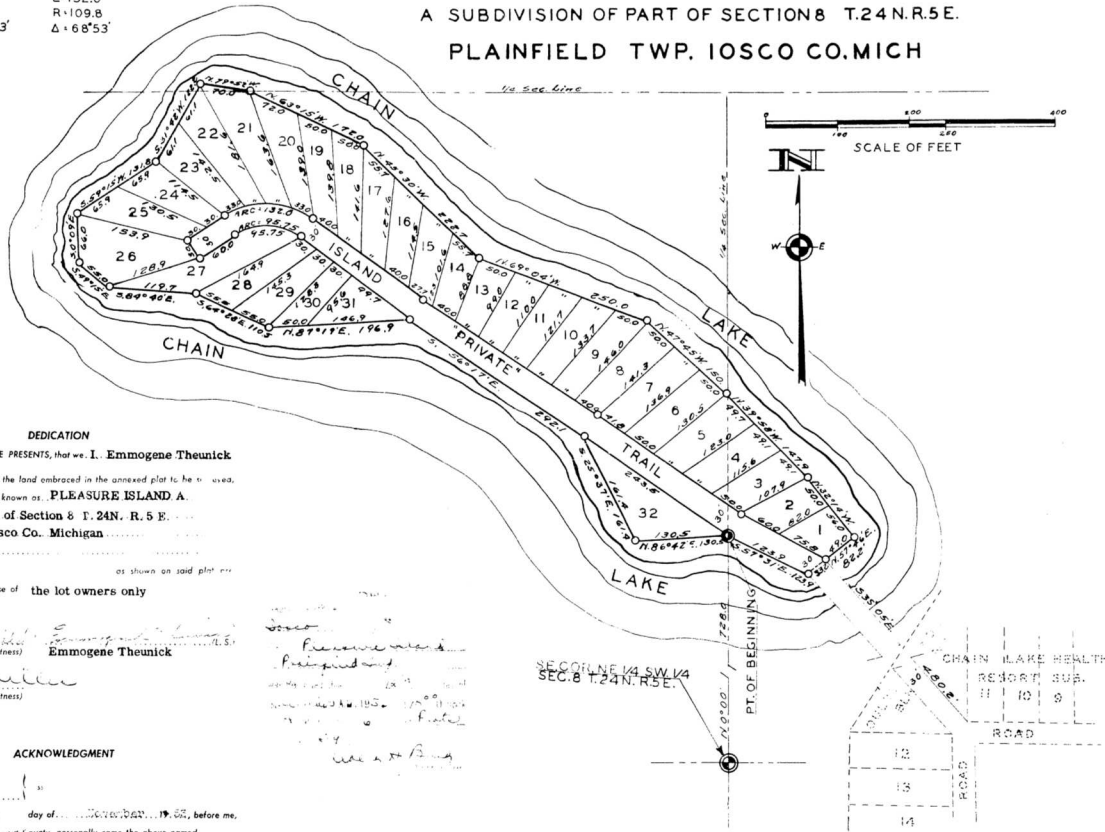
R=109.8
Δ=68°53'

A SUBDIVISION OF PART OF SECTION 8 T.24 N. R.5 E.

PLAINFIELD TWP. IOSCO CO. MICH

1/4 Sec. Line

CHAIN

SCALE OF FEET

N

W E

CHAIN

LAKE

LAKE

ISLAND

"PRIVATE"

TRAIL

1/4 SEC. LINE

1 2 3 4 5 6 7 8 9 10 11 12 13 14 15 16 17 18 19 20 21 22 23 24 25 26 27 28 29 30 31 32

N.79°54'W. 70.0
N.63°51'W. 172.0
N.40°30'W. 555.7
N.69°04'W. 250.0
N.47°45'W. 150.0
N.39°58'W. 147.9
N.87°17'E. 196.9
S.64°28'E. 110.5
S.84°40'E.
S.56°17'E.
S.25°37'E.
N.86°42'E. 130.5
S.57°31'E. 123.9
N.57°26'E. 82.2
N.0°00' 726.0
ARC 132.0
ARC 98.75
45.75

PT. OF BEGINNING

SEC. COR. NE 1/4 SW 1/4
SEC. 8 T.24 N. R.5 E.

CHAIN LAKE HEALTH RESORT SUB.
11 10 9
ROAD
12
13
14
ROAD

DEDICATION

E PRESENTS, that we I. Emmogene Theunick
the land embraced in the annexed plat to be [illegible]
known as PLEASURE ISLAND A.
of Section 8 T. 24N. R. 5 E.
sco Co. Michigan
as shown on said plat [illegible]
e of the lot owners only

tness) Emmogene Theunick

tness)

ACKNOWLEDGMENT

day of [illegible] 19 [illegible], before me,

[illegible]
Pleasure Island
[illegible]
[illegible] 1952
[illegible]